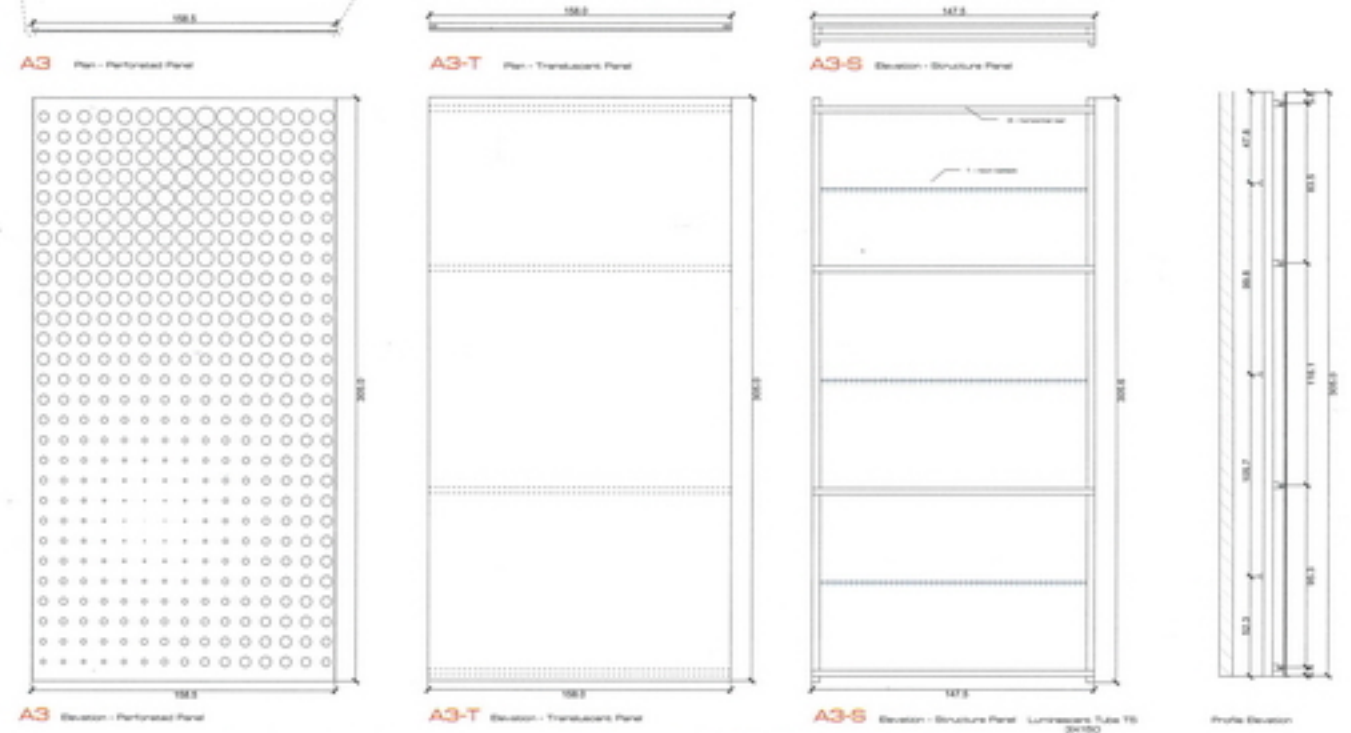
158.5

A3 Plan - Perforated Panel

158.0

A3-T Plan - Translucent Panel

147.5

A3-S Elevation - Structure Panel

305.0

158.5

A3 Elevation - Perforated Panel

305.0

158.0

A3-T Elevation - Translucent Panel

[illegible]

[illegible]

305.0

147.5

A3-S Elevation - Structure Panel Luminescent Tube T5 3X150

47.6

83.6

85.6

116.1

305.0

105.7

95.3

32.3

Profile Elevation